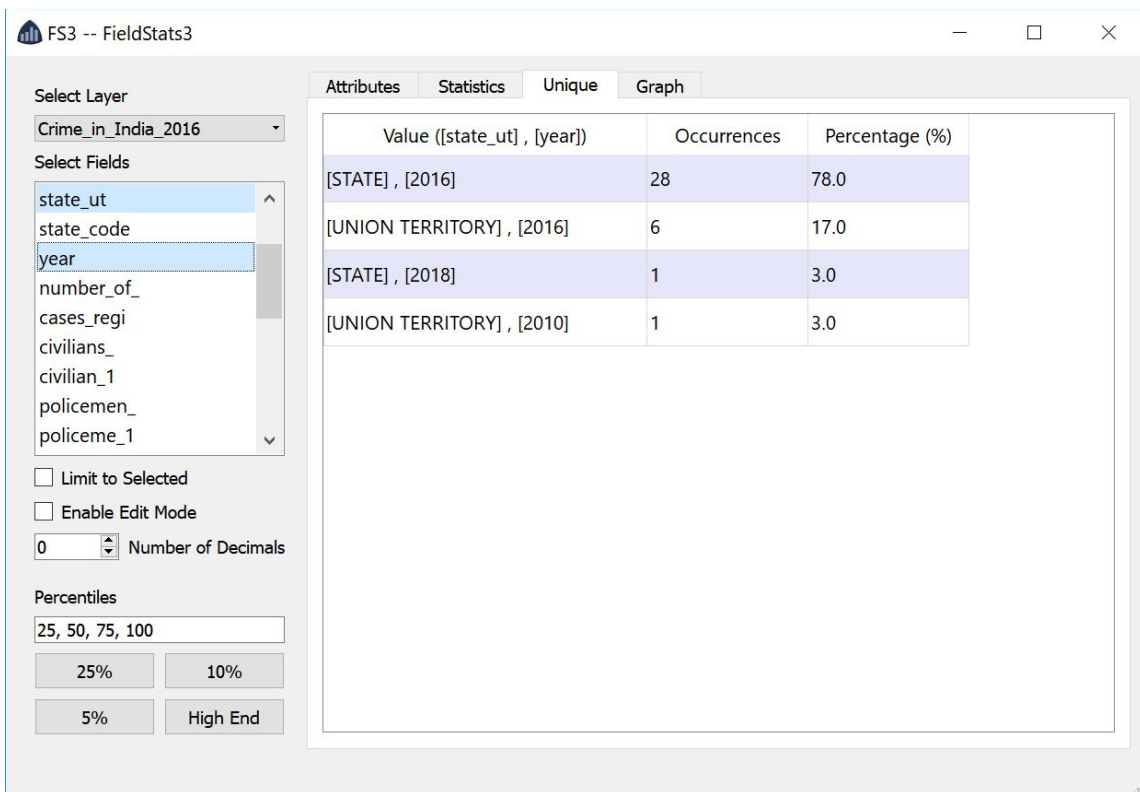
FS3 -- FieldStats3

Select Layer
Crime_in_India_2016
Select Fields
state_ut
state_code
year
number_of_
cases_regi
civilians_
civilian_1
policemen_
policeme_1

Limit to Selected
Enable Edit Mode
0 Number of Decimals

Percentiles
25, 50, 75, 100
25% 10%
5% High End

Attributes Statistics Unique Graph

| Value ([state_ut] , [year]) | Occurrences | Percentage (%) |
|---|---|---|
| [STATE] , [2016] | 28 | 78.0 |
| [UNION TERRITORY] , [2016] | 6 | 17.0 |
| [STATE] , [2018] | 1 | 3.0 |
| [UNION TERRITORY] , [2010] | 1 | 3.0 |